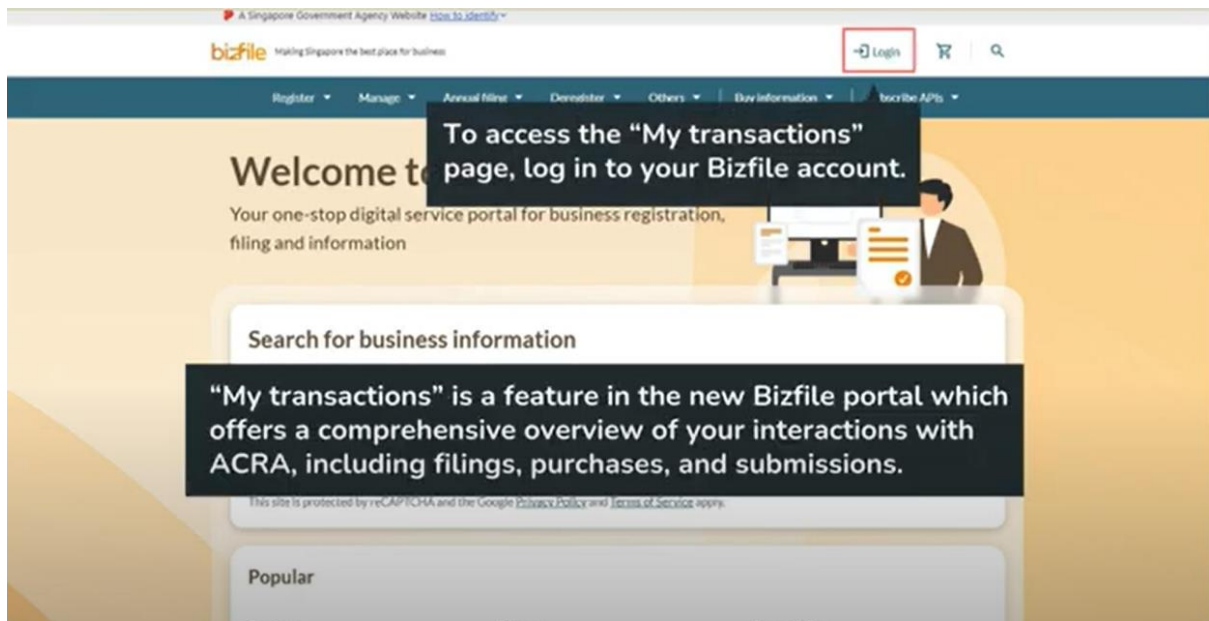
A Singapore Government Agency Website How to identify

bizfile Making Singapore the best place for business

Login

Register ▾ Manage ▾ Annual filing ▾ Deregister ▾ Others ▾ Buy information ▾ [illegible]bscribe APIs ▾

To access the “My transactions” page, log in to your Bizfile account.

Welcome t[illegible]

Your one-stop digital service portal for business registration, filing and information

Search for business information

“My transactions” is a feature in the new Bizfile portal which offers a comprehensive overview of your interactions with ACRA, including filings, purchases, and submissions.

This site is protected by reCAPTCHA and the Google Privacy Policy and Terms of Service apply.

Popular